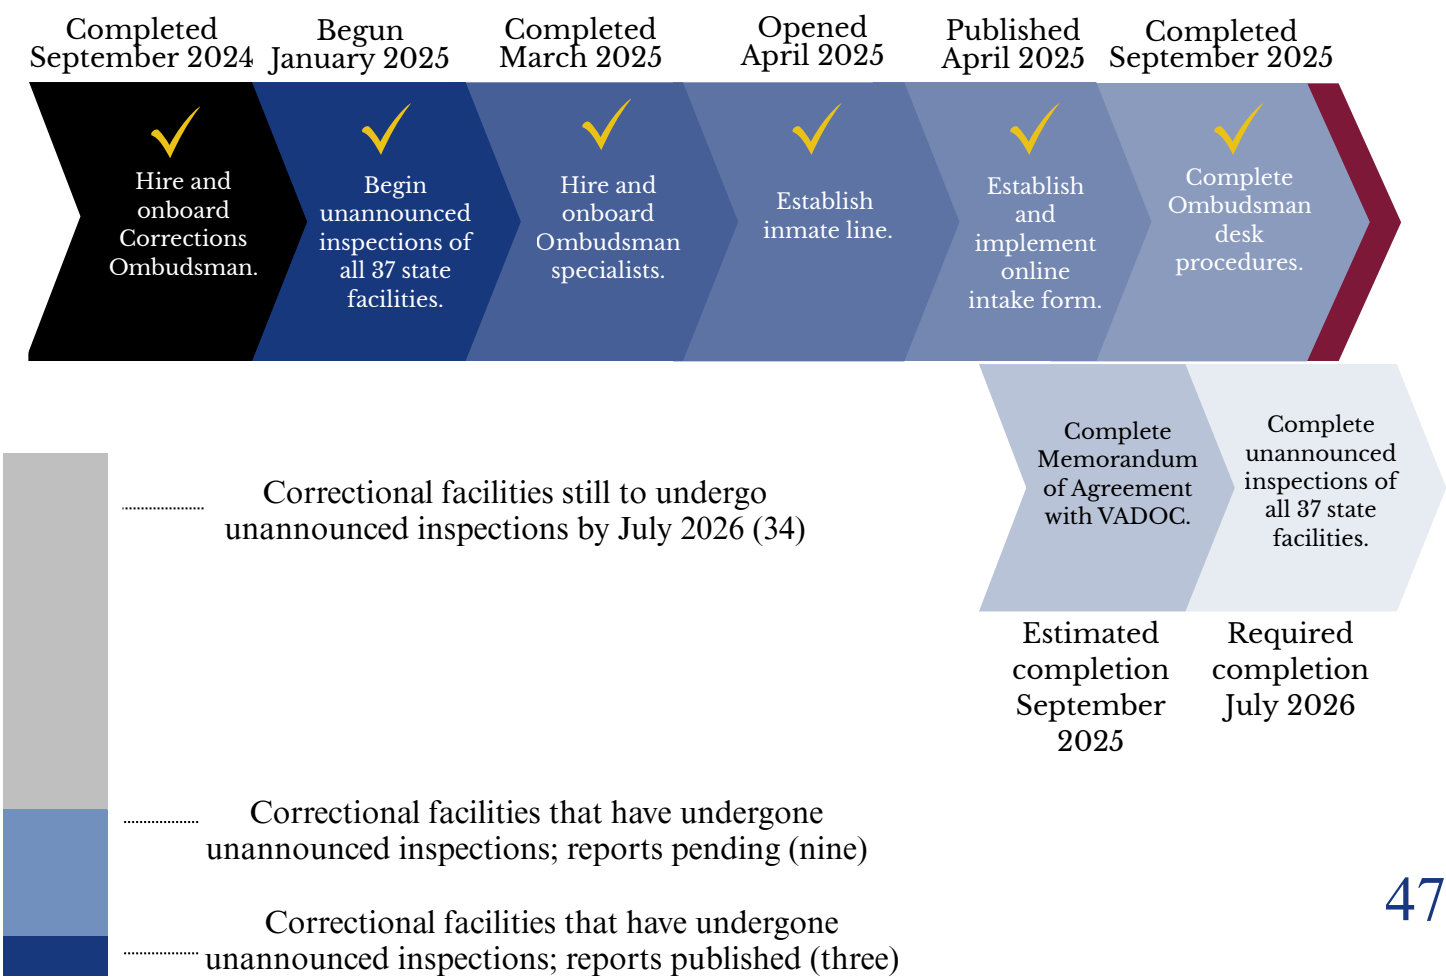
Completed September 2024

Begun January 2025

Completed March 2025

Opened April 2025

Published April 2025

Completed September 2025

Hire and onboard Corrections Ombudsman.

Begin unannounced inspections of all 37 state facilities.

Hire and onboard Ombudsman specialists.

Establish inmate line.

Establish and implement online intake form.

Complete Ombudsman desk procedures.

Complete Memorandum of Agreement with VADOC.

Complete unannounced inspections of all 37 state facilities.

Estimated completion September 2025

Required completion July 2026

Correctional facilities still to undergo unannounced inspections by July 2026 (34)

Correctional facilities that have undergone unannounced inspections; reports pending (nine)

Correctional facilities that have undergone unannounced inspections; reports published (three)

47